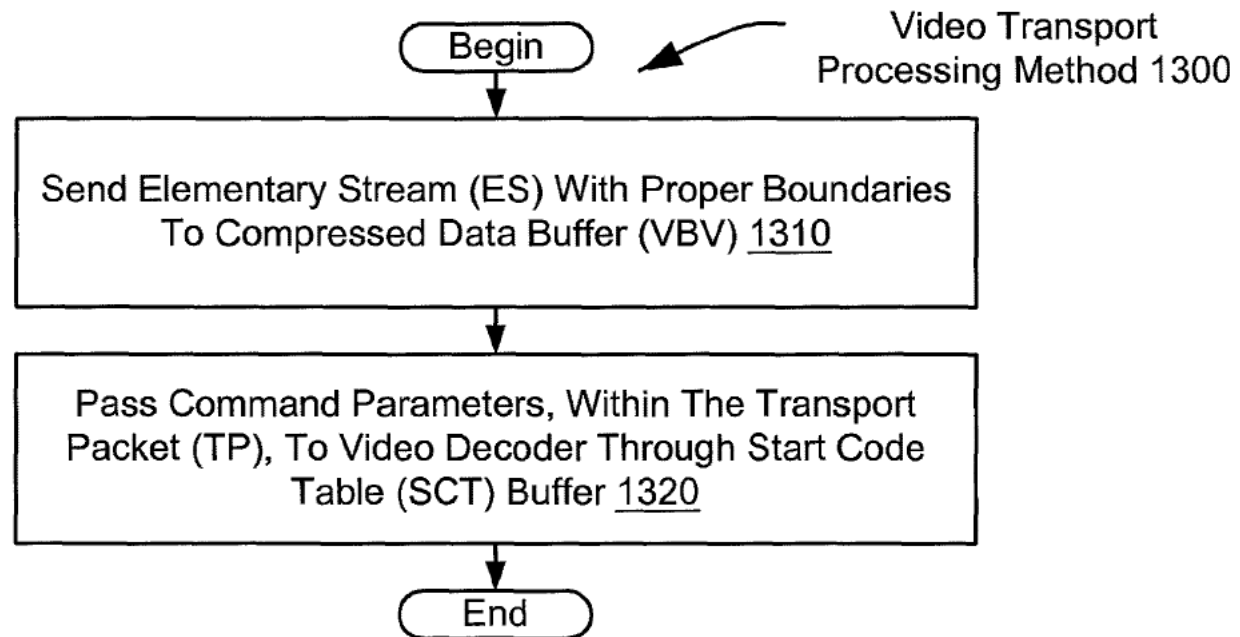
Begin

Video Transport Processing Method 1300

Send Elementary Stream (ES) With Proper Boundaries To Compressed Data Buffer (VBV) 1310

Pass Command Parameters, Within The Transport Packet (TP), To Video Decoder Through Start Code Table (SCT) Buffer 1320

End